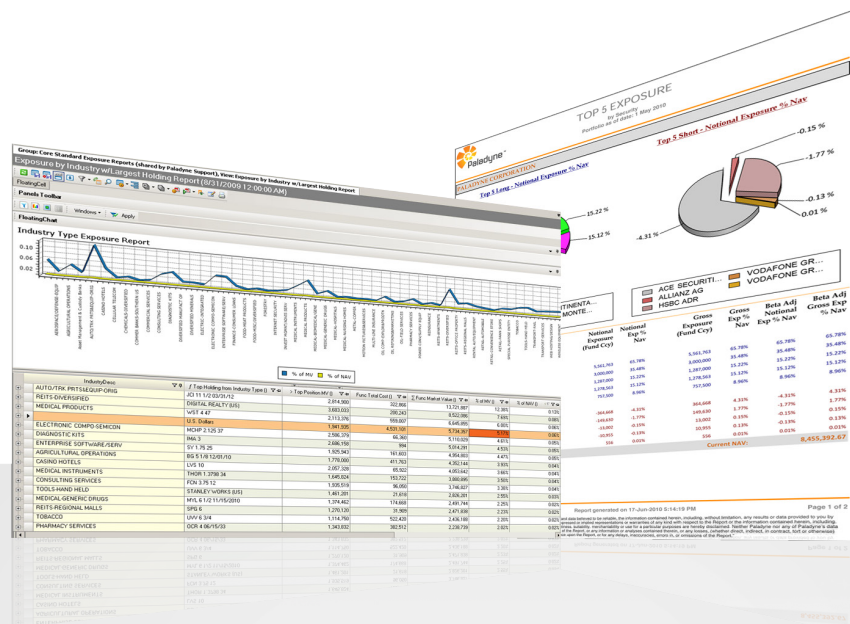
Group: Core Standard Exposure Reports (shared by Paladyne Support), View: Exposure by Industry w/Largest Holding Report

Exposure by Industry w/Largest Holding Report(8/31/2009 12:00:00 AM)

FloatingCell

Panels Toolbar

Windows

Apply

FloatingChart

Industry Type Exposure Report

0.08
0.06
0.04
0.02
0

% of MV
% of NAV

| IndustryDesc | Top Holding from Industry Type | Top Position MV | Func Total Cost | Func Market Value | % of MV | % of NAV |
|---|---|---|---|---|---|---|
| AUTO/TRK PRTS&EQUIP-ORIG | JCI 11 1/2 03/31/12 | 2,614,360 | 322,860 | 13,721,887 | 12.38% | 0.13% |
| REITS-DIVERSIFIED | DIGITAL REALTY (US) | 3,693,033 | 290,243 | 8,522,086 | 7.69% | 0.08% |
| MEDICAL PRODUCTS | WST 4 47 | 2,113,376 | 559,807 | 6,645,986 | 6.00% | 0.06% |
| | U.S. Dollars | 1,941,205 | 4,531,101 | 5,734,357 | 5.17% | 0.06% |
| ELECTRONIC COMPO-SEMICON | MCHP 2 1/25 37 | 2,596,379 | 66,360 | 5,110,929 | 4.61% | 0.05% |
| DIAGNOSTIC KITS | IMA 3 | 2,686,158 | 994 | 5,014,291 | 4.53% | 0.05% |
| ENTERPRISE SOFTWARE/SERV | SY 1.75 25 | 1,925,943 | 161,603 | 4,954,603 | 4.47% | 0.05% |
| AGRICULTURAL OPERATIONS | BG 5 1/8 12/01/10 | 1,778,060 | 411,763 | 4,352,144 | 3.93% | 0.04% |
| CASINO HOTELS | LVS 10 | 2,057,328 | 65,502 | 4,053,642 | 3.66% | 0.04% |
| MEDICAL INSTRUMENTS | THOR 1 3/798 34 | 1,645,624 | 153,722 | 3,880,695 | 3.50% | 0.04% |
| CONSULTING SERVICES | FCN 3.75 12 | 1,305,519 | 96,050 | 3,746,827 | 3.38% | 0.04% |
| TOOLS-HAND HELD | STANLEY WORKS (US) | 1,461,281 | 21,618 | 2,826,281 | 2.55% | 0.03% |
| MEDICAL-GENERIC DRUGS | MYL 6 1/2 11/15/2010 | 1,374,462 | 174,669 | 2,491,746 | 2.25% | 0.02% |
| REITS-REGIONAL MALLS | SPG 6 | 1,270,120 | 31,909 | 2,471,636 | 2.23% | 0.02% |
| TOBACCO | UVV 6 3/4 | 1,114,750 | 522,420 | 2,436,189 | 2.20% | 0.02% |
| PHARMACY SERVICES | OCR 4 06/15/33 | 1,343,632 | 382,512 | 2,239,739 | 2.02% | 0.02% |

Paladyne

PALADYNE CORPORATION

TOP 5 EXPOSURE
by Security
Portfolio as of date: 1 May 2010

Top 5 Long - Notional Exposure % Nav

Top 5 Short - Notional Exposure % Nav

15.22 %
15.12 %
-4.31 %
-0.15 %
-1.77 %
-0.13 %
0.01 %

ACE SECURITI...
ALLIANZ AG
HSBC ADR
VODAFONE GR...
VODAFONE GR...

TINENTA...
MONTE...

| Notional Exposure (Fund Ccy) | Notional Exp % Nav | Gross Exposure (Fund Ccy) | Gross Exp % Nav | Beta Adj Notional Exp % Nav | Beta Adj Gross Exp % Nav |
|---|---|---|---|---|---|
| 5,561,763 | 65.78% | 5,561,763 | 65.78% | 65.78% | 65.78% |
| 3,000,000 | 35.48% | 3,000,000 | 35.48% | 35.48% | 35.48% |
| 1,287,000 | 15.22% | 1,287,000 | 15.22% | 15.22% | 15.22% |
| 1,278,563 | 15.12% | 1,278,563 | 15.12% | 15.12% | 15.12% |
| 757,500 | 8.96% | 757,500 | 8.96% | 8.96% | |
| -364,668 | -4.31% | 364,668 | 4.31% | -4.31% | 4.31% |
| -149,630 | -1.77% | 149,630 | 1.77% | -1.77% | 1.77% |
| -13,002 | -0.15% | 13,002 | 0.15% | -0.15% | 0.15% |
| -10,955 | -0.13% | 10,955 | 0.13% | -0.13% | 0.13% |
| 556 | 0.01% | 556 | 0.01% | 0.01% | 0.01% |

Current NAV: 8,455,392.67

Report generated on 17-Jun-2010 5:14:19 PM

Page 1 of 2